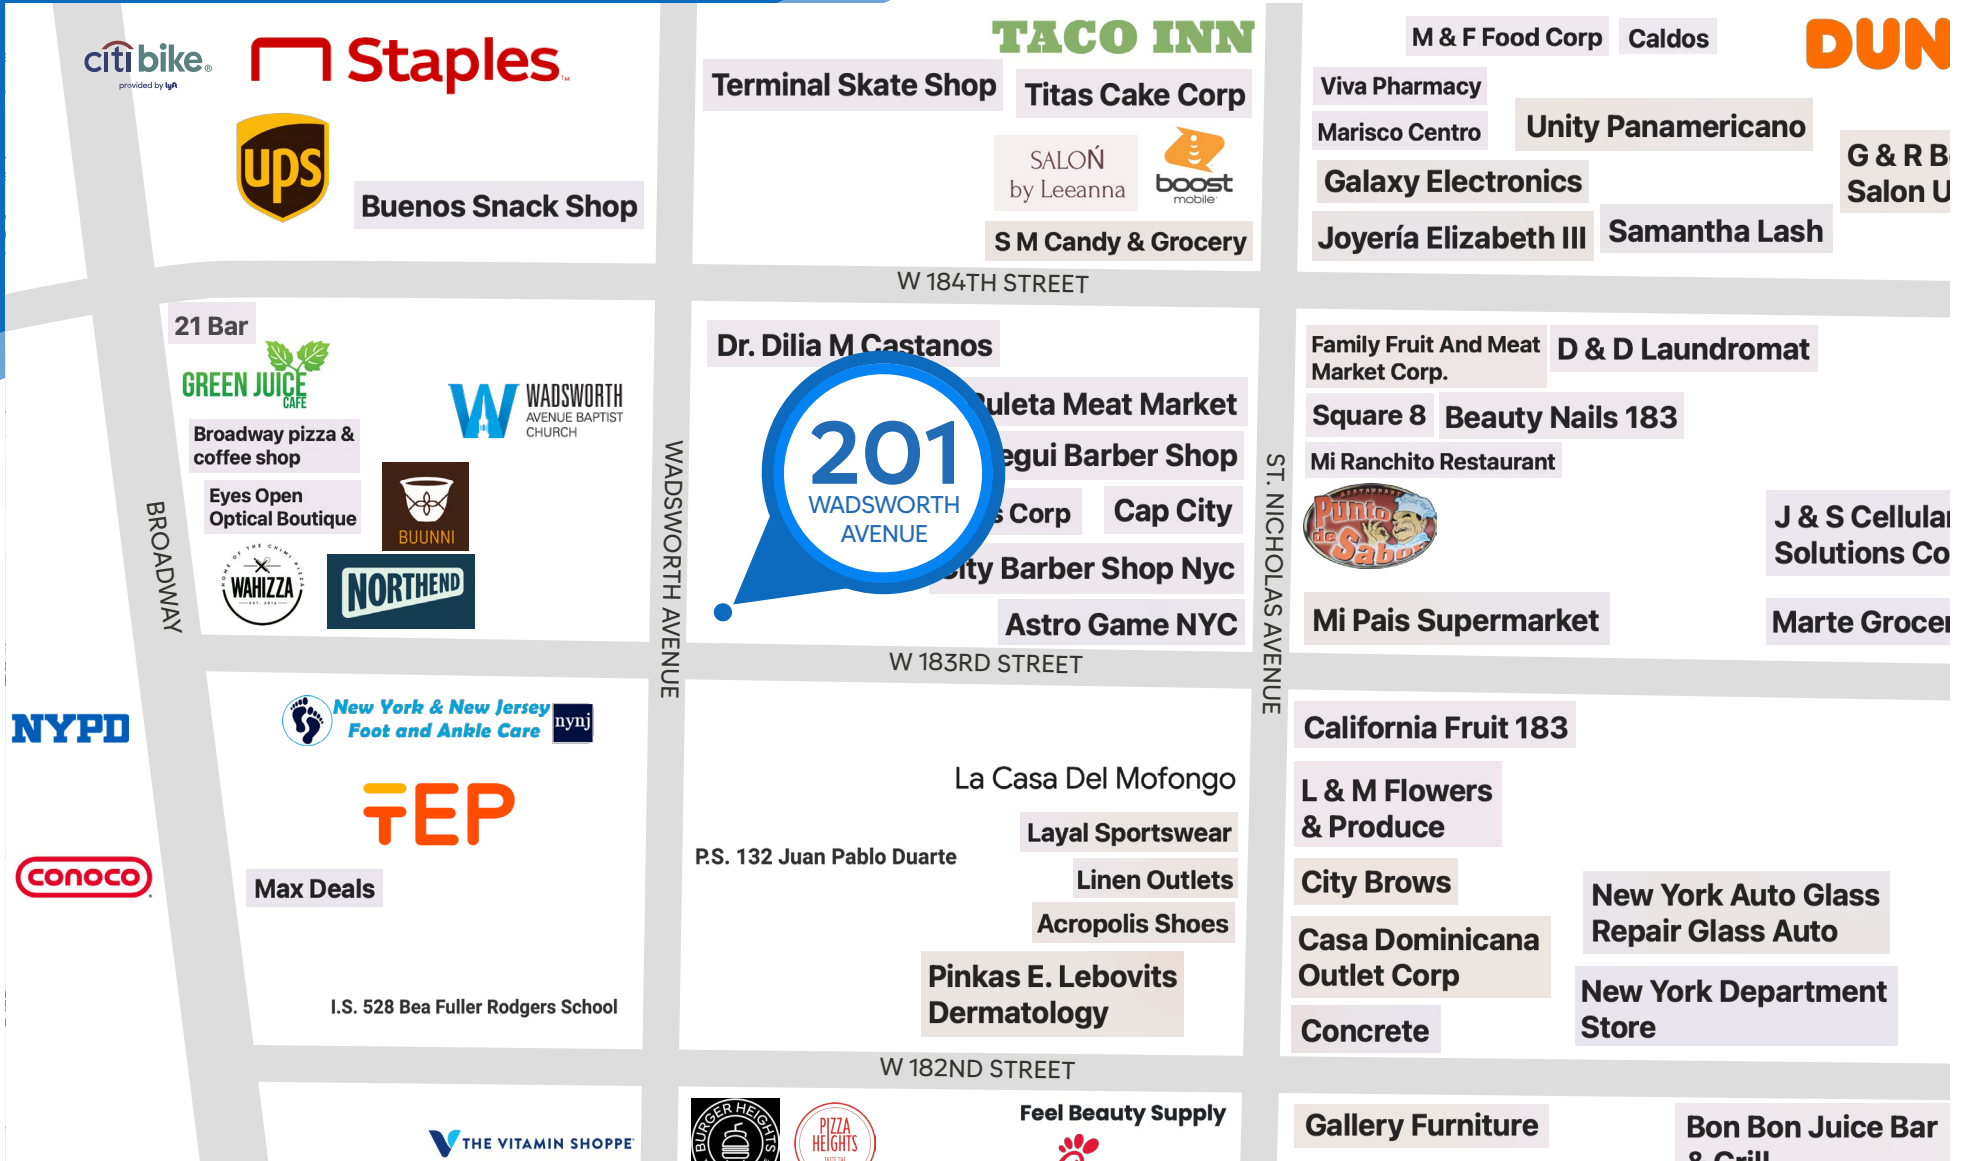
citi bike
provided by lyft
Staples
ups
Buenos Snack Shop
TACO INN
Terminal Skate Shop
Titas Cake Corp
SALOŃ by Leeanna
boost mobile
S M Candy & Grocery
M & F Food Corp
Caldos
DUN
Viva Pharmacy
Marisco Centro
Unity Panamericano
Galaxy Electronics
G & R B
Salon U
Joyería Elizabeth III
Samantha Lash
W 184TH STREET
21 Bar
GREEN JUICE CAFE
WADSWORTH AVENUE BAPTIST CHURCH
Broadway pizza & coffee shop
Eyes Open Optical Boutique
BUUNNI
WAHIZZA
NORTHEND
BROADWAY
Dr. Dilia M Castanos
201 WADSWORTH AVENUE
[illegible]uleta Meat Market
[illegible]egui Barber Shop
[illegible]s Corp
Cap City
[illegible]ity Barber Shop Nyc
Astro Game NYC
WADSWORTH AVENUE
ST. NICHOLAS AVENUE
Family Fruit And Meat Market Corp.
D & D Laundromat
Square 8
Beauty Nails 183
Mi Ranchito Restaurant
Punto de Sabor
J & S Cellular Solutions Co
Mi Pais Supermarket
Marte Grocer
W 183RD STREET
NYPD
New York & New Jersey Foot and Ankle Care
nynj
conoco
TEP
Max Deals
I.S. 528 Bea Fuller Rodgers School
La Casa Del Mofongo
P.S. 132 Juan Pablo Duarte
Layal Sportswear
Linen Outlets
Acropolis Shoes
Pinkas E. Lebovits Dermatology
California Fruit 183
L & M Flowers & Produce
City Brows
Casa Dominicana Outlet Corp
Concrete
New York Auto Glass Repair Glass Auto
New York Department Store
W 182ND STREET
THE VITAMIN SHOPPE
BURGER HEIGHTS
PIZZA HEIGHTS
Feel Beauty Supply
Gallery Furniture
Bon Bon Juice Bar & Grill